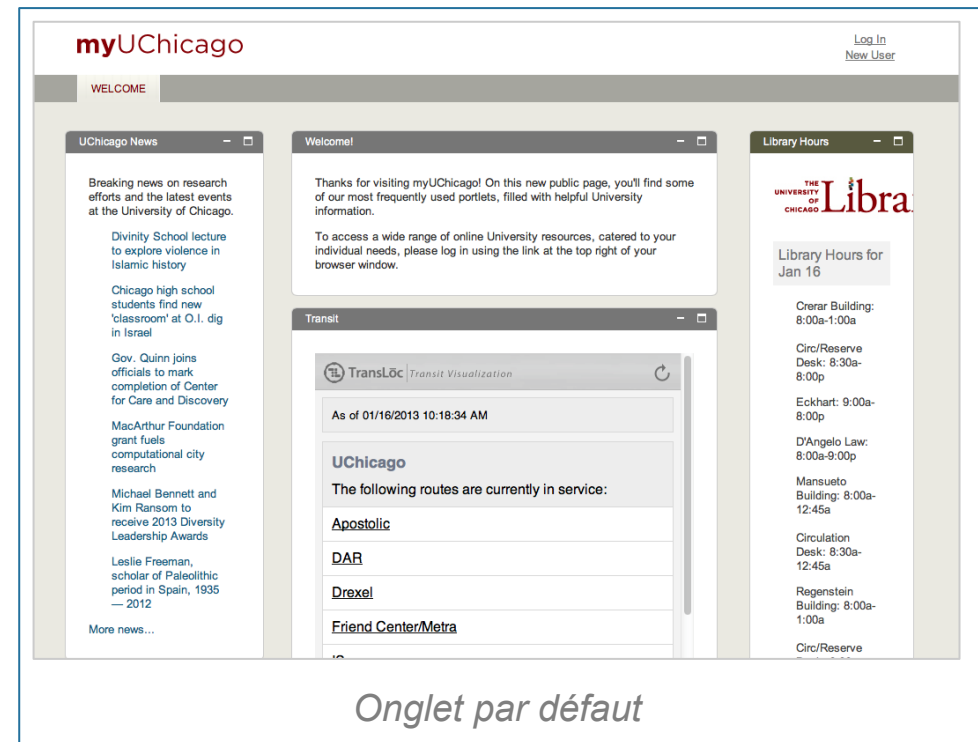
myUChicago

Log In
New User

WELCOME

UChicago News

Breaking news on research efforts and the latest events at the University of Chicago.

Divinity School lecture to explore violence in Islamic history

Chicago high school students find new 'classroom' at O.I. dig in Israel

Gov. Quinn joins officials to mark completion of Center for Care and Discovery

MacArthur Foundation grant fuels computational city research

Michael Bennett and Kim Ransom to receive 2013 Diversity Leadership Awards

Leslie Freeman, scholar of Paleolithic period in Spain, 1935 — 2012

More news...

Welcome!

Thanks for visiting myUChicago! On this new public page, you'll find some of our most frequently used portlets, filled with helpful University information.

To access a wide range of online University resources, catered to your individual needs, please log in using the link at the top right of your browser window.

Transit

TransLōc Transit Visualization

As of 01/16/2013 10:18:34 AM

UChicago

The following routes are currently in service:

Apostolic

DAR

Drexel

Friend Center/Metra

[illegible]

Library Hours

THE UNIVERSITY OF CHICAGO Libra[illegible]

Library Hours for Jan 16

Crerar Building: 8:00a-1:00a

Circ/Reserve Desk: 8:30a-8:00p

Eckhart: 9:00a-8:00p

D'Angelo Law: 8:00a-9:00p

Mansueto Building: 8:00a-12:45a

Circulation Desk: 8:30a-12:45a

Regenstein Building: 8:00a-1:00a

Circ/Reserve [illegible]

Onglet par défaut